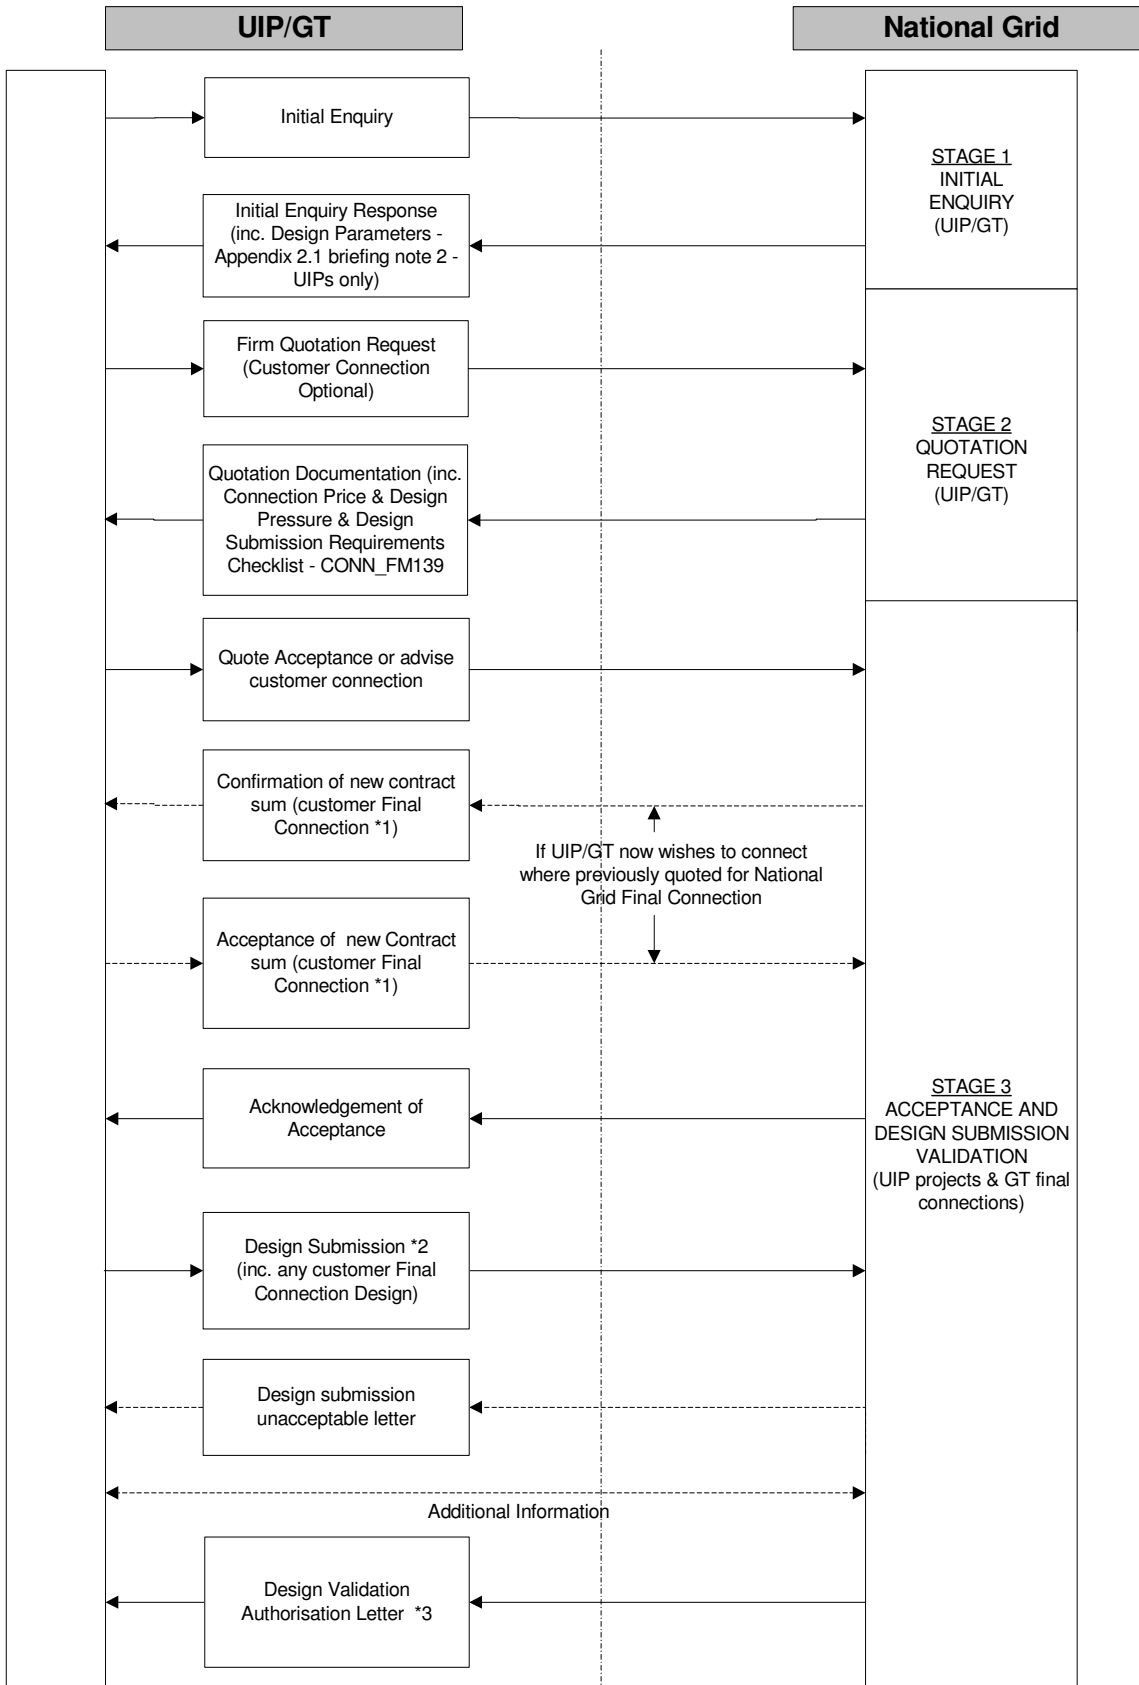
UIP/GT

National Grid

Initial Enquiry

STAGE 1
INITIAL ENQUIRY (UIP/GT)

Initial Enquiry Response (inc. Design Parameters - Appendix 2.1 briefing note 2 - UIPs only)

Firm Quotation Request (Customer Connection Optional)

STAGE 2
QUOTATION REQUEST (UIP/GT)

Quotation Documentation (inc. Connection Price & Design Pressure & Design Submission Requirements Checklist - CONN_FM139

Quote Acceptance or advise customer connection

Confirmation of new contract sum (customer Final Connection *1)

If UIP/GT now wishes to connect where previously quoted for National Grid Final Connection

Acceptance of new Contract sum (customer Final Connection *1)

Acknowledgement of Acceptance

STAGE 3
ACCEPTANCE AND DESIGN SUBMISSION VALIDATION (UIP projects & GT final connections)

Design Submission *2 (inc. any customer Final Connection Design)

Design submission unacceptable letter

Additional Information

Design Validation Authorisation Letter *3